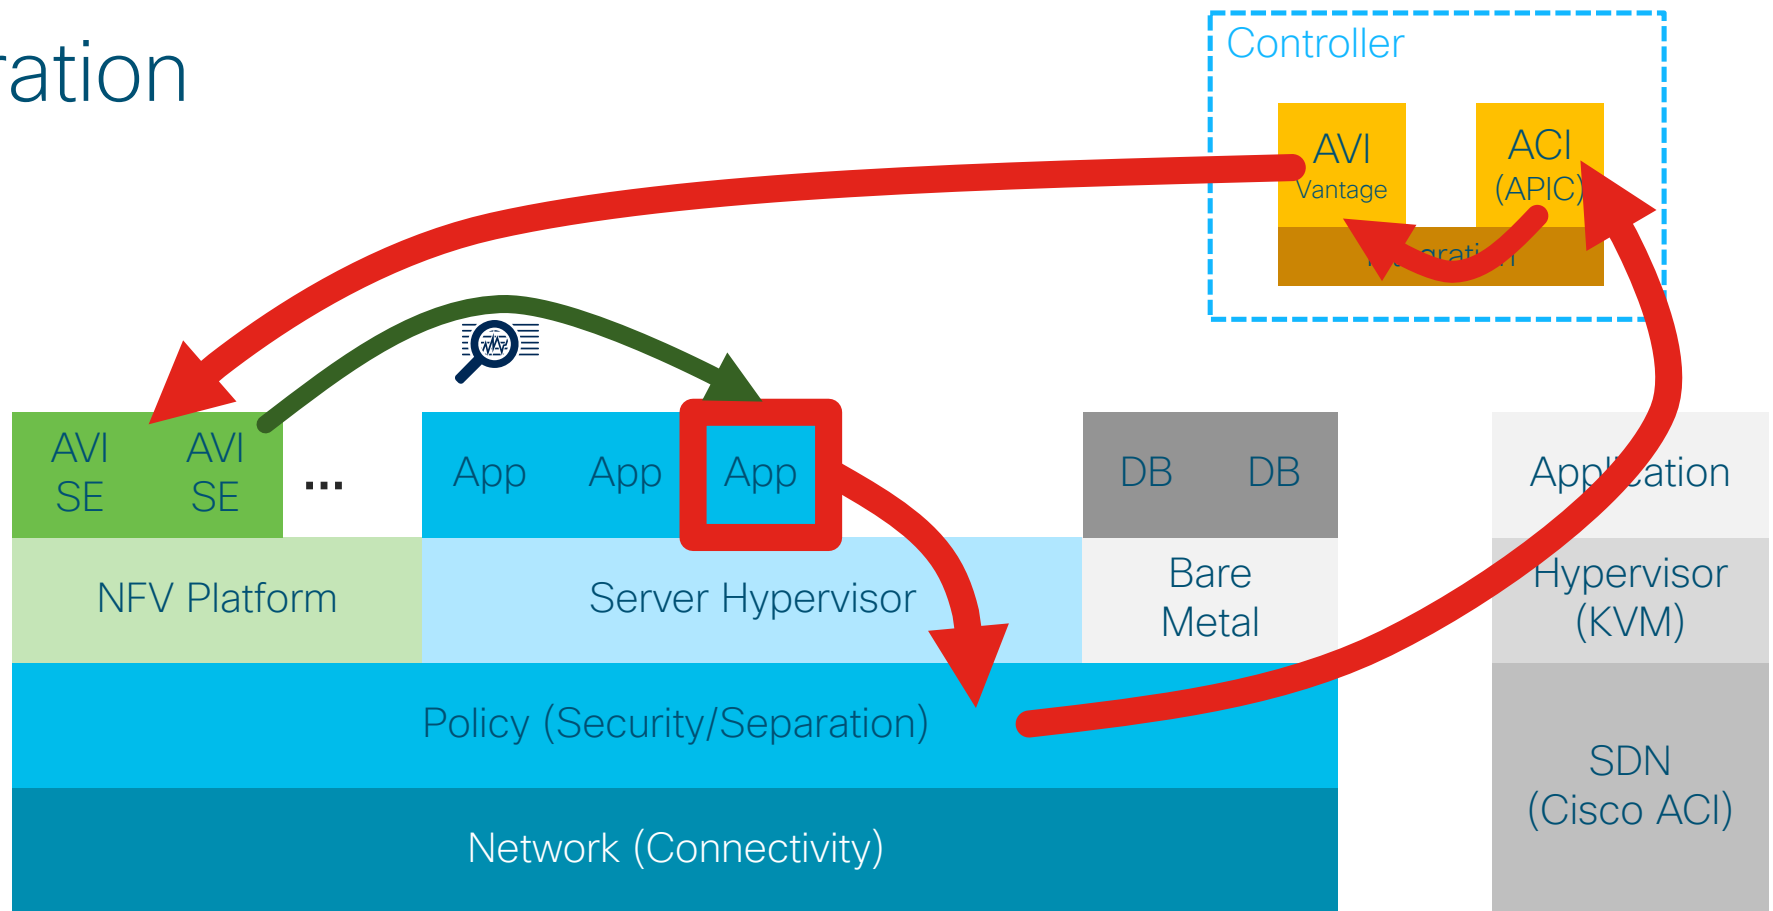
ration

Controller

AVI
Vantage

ACI
(APIC)

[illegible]grati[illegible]

AVI
SE

AVI
SE

...

App

App

App

DB

DB

App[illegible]ation

NFV Platform

Server Hypervisor

Bare
Metal

Hypervisor
(KVM)

Policy (Security/Separation)

Network (Connectivity)

SDN
(Cisco ACI)